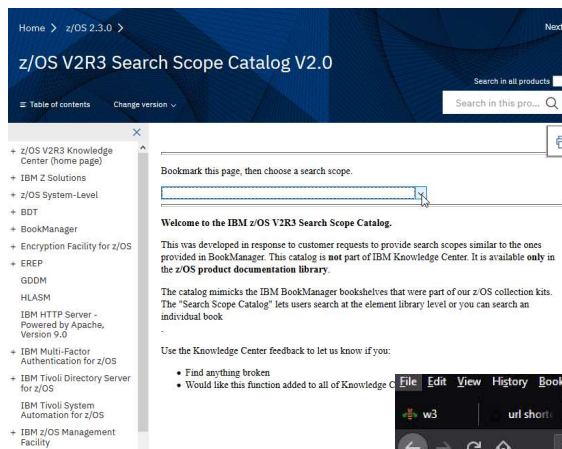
Home > z/OS 2.3.0 >

Next

z/OS V2R3 Search Scope Catalog V2.0

Search in all products

Table of contents    Change version

Search in this pro...

×

+ z/OS V2R3 Knowledge Center (home page)
+ IBM Z Solutions
+ z/OS System-Level
+ BDT
+ BookManager
+ Encryption Facility for z/OS
+ EREP
GDDM
HLASM
IBM HTTP Server - Powered by Apache, Version 9.0
+ IBM Multi-Factor Authentication for z/OS
+ IBM Tivoli Directory Server for z/OS
IBM Tivoli System Automation for z/OS
+ IBM z/OS Management Facility

Bookmark this page, then choose a search scope.

Welcome to the IBM z/OS V2R3 Search Scope Catalog.

This was developed in response to customer requests to provide search scopes similar to the ones provided in BookManager. This catalog is not part of IBM Knowledge Center. It is available only in the z/OS product documentation library.

The catalog mimicks the IBM BookManager bookshelves that were part of our z/OS collection kits. The "Search Scope Catalog" lets users search at the element library level or you can search an individual book

.

Use the Knowledge Center feedback to let us know if you:

• Find anything broken
• Would like this function added to all of Knowledge C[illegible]

File Edit View History Book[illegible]

w3

url short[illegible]